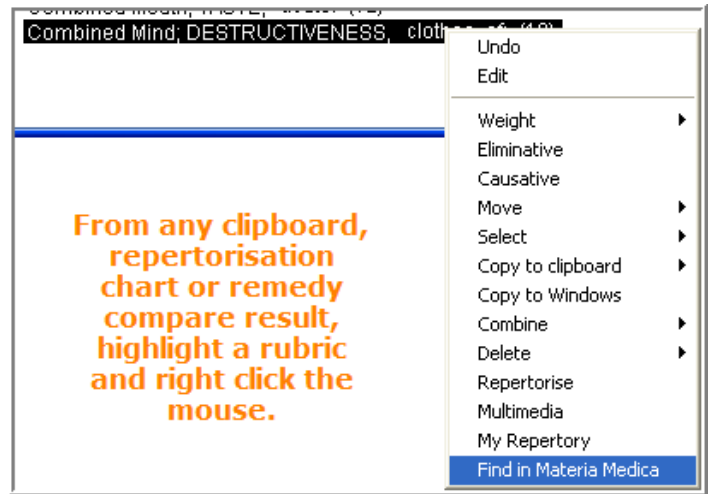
Combined Mouth; TASTE; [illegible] (12)
Combined Mind; DESTRUCTIVENESS, clothes, of (18)

Undo
Edit
Weight
Eliminative
Causative
Move
Select
Copy to clipboard
Copy to Windows
Combine
Delete
Repertorise
Multimedia
My Repertory
Find in Materia Medica

From any clipboard, repertorisation chart or remedy compare result, highlight a rubric and right click the mouse.